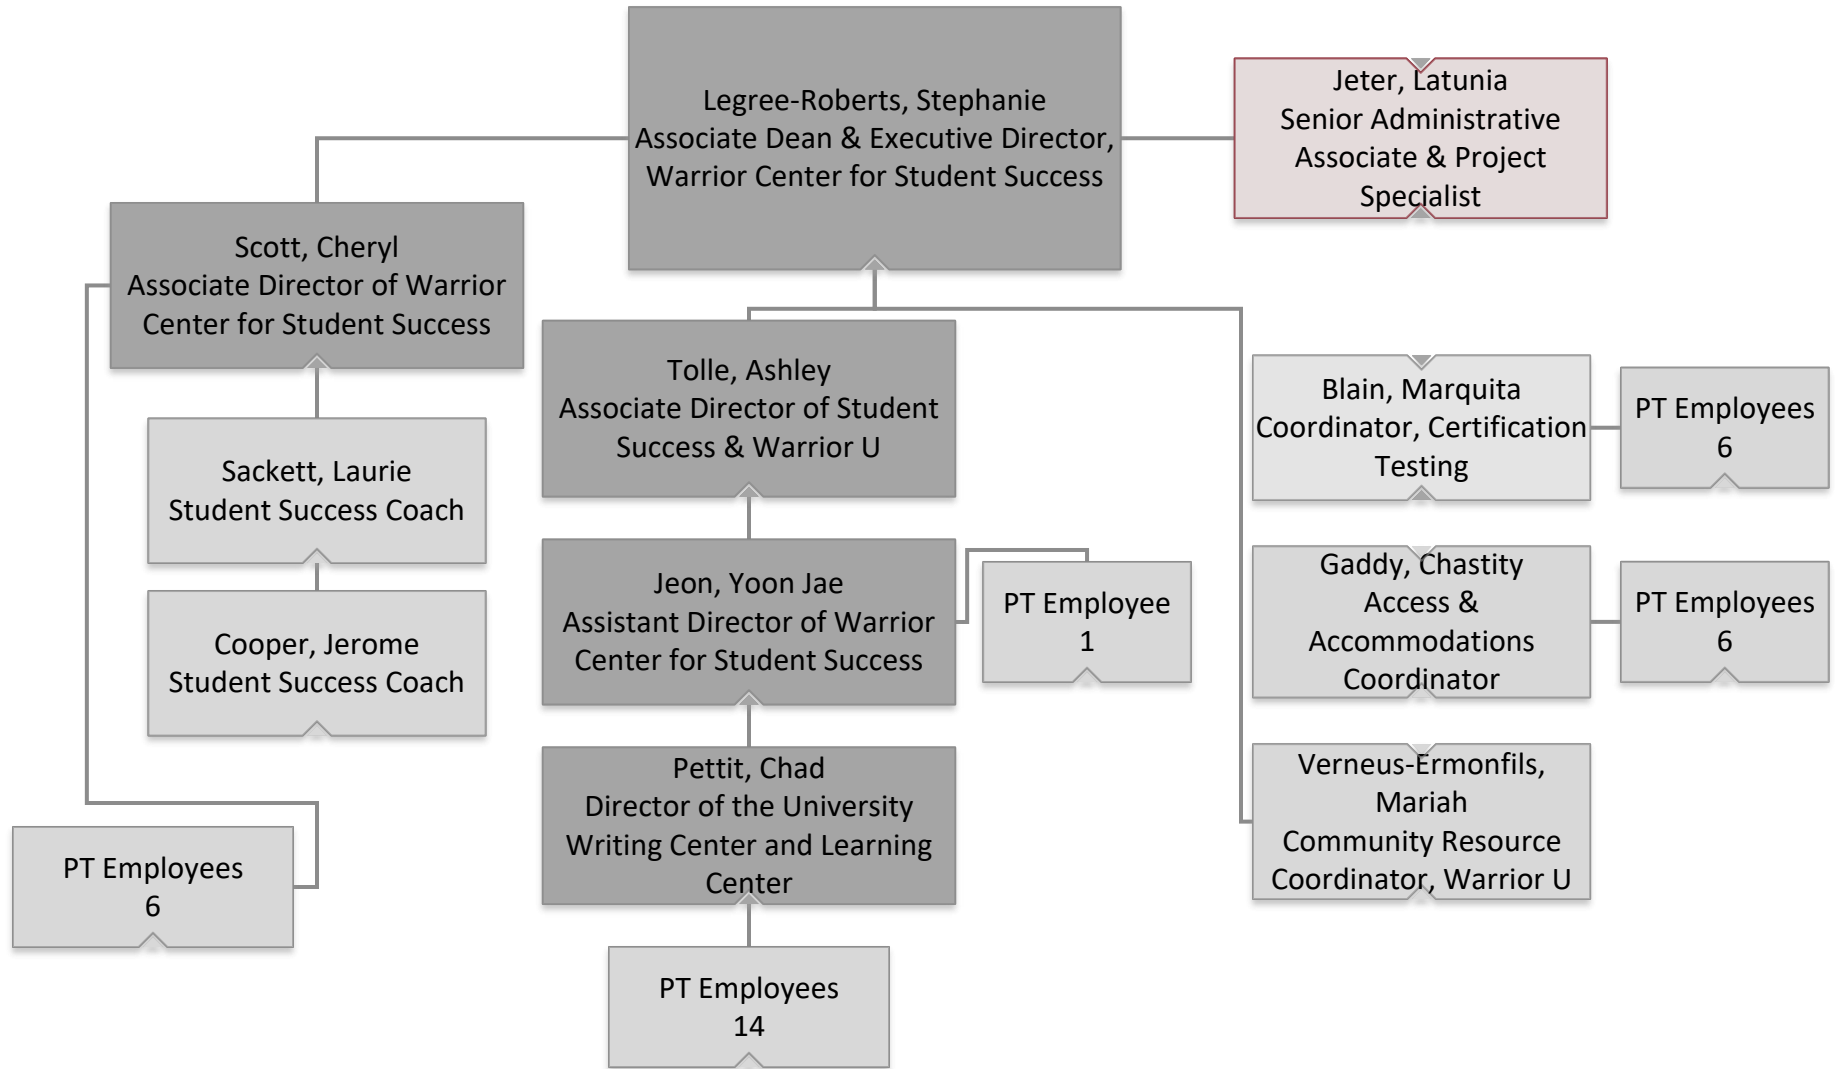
Legree-Roberts, Stephanie
Associate Dean & Executive Director, Warrior Center for Student Success

Jeter, Latunia
Senior Administrative Associate & Project Specialist

Scott, Cheryl
Associate Director of Warrior Center for Student Success

Sackett, Laurie
Student Success Coach

Cooper, Jerome
Student Success Coach

PT Employees
6

Tolle, Ashley
Associate Director of Student Success & Warrior U

Jeon, Yoon Jae
Assistant Director of Warrior Center for Student Success

PT Employee
1

Pettit, Chad
Director of the University Writing Center and Learning Center

PT Employees
14

Blain, Marquita
Coordinator, Certification Testing

PT Employees
6

Gaddy, Chastity
Access & Accommodations Coordinator

PT Employees
6

Verneus-Ermonfils, Mariah
Community Resource Coordinator, Warrior U